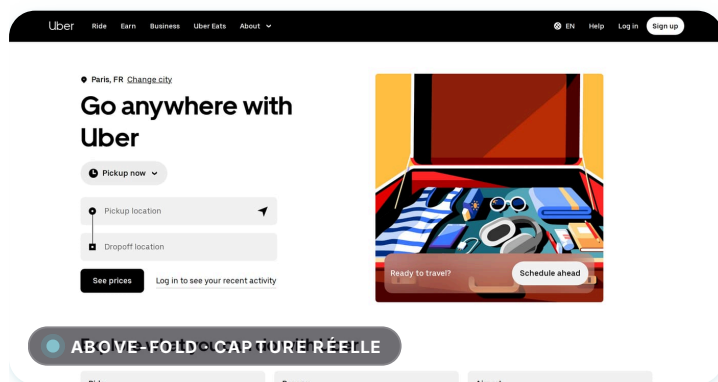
Uber Ride Earn Business Uber Eats About

EN Help Log in Sign up

Paris, FR Change city

Go anywhere with Uber

Pickup now

Pickup location

Dropoff location

See prices Log in to see your recent activity

Ready to travel? Schedule ahead

ABOVE-FOLD CAPTURE RÉELLE

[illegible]